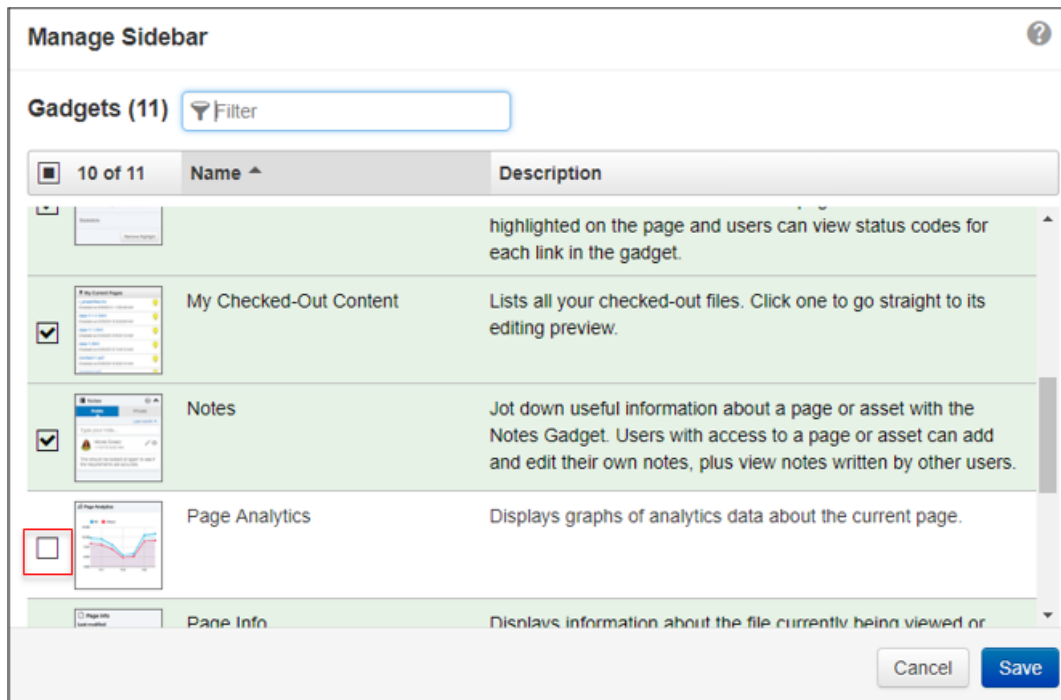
Manage Sidebar

Gadgets (11) Filter

| 10 of 11 | Name ▲ | Description |
|---|---|---|
| | | highlighted on the page and users can view status codes for each link in the gadget. |
| ☑ | My Checked-Out Content | Lists all your checked-out files. Click one to go straight to its editing preview. |
| ☑ | Notes | Jot down useful information about a page or asset with the Notes Gadget. Users with access to a page or asset can add and edit their own notes, plus view notes written by other users. |
| ☐ | Page Analytics | Displays graphs of analytics data about the current page. |
| | Page Info | Displays information about the file currently being viewed or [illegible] |

Cancel Save